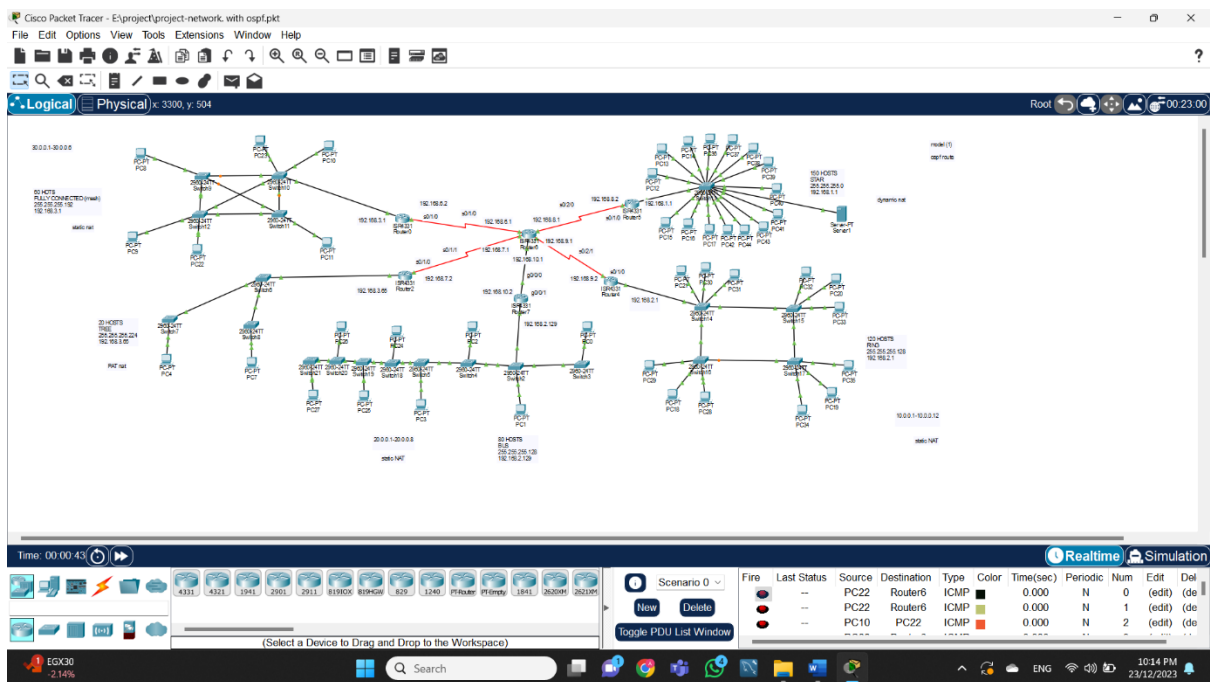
Cisco Packet Tracer - E:\project\project-network. with ospf.pkt

File Edit Options View Tools Extensions Window Help

Logical Physical x: 3300, y: 504

Root 00:23:00

30.0.0.1-30.0.0.6

60 HOTS
FULLY CONNECTED (mesh)
255.255.255.192
192.168.3.1

static nat

PC8 PC23 PC10 PC9 PC22 PC11

Switch9 Switch10 Switch12 Switch11

192.168.6.2
192.168.3.1
Router0
192.168.6.1
192.168.8.1
192.168.8.2
Router5
192.168.1.1
Router6
192.168.7.1
192.168.9.1
192.168.10.1
Router2
192.168.7.2
192.168.3.65
192.168.9.2
Router4
192.168.2.1
192.168.10.2
Router7
192.168.2.129

150 HOSTS
STAR
255.255.255.0
192.168.1.1

dynamic nat

Server-PT
Server1

model (1)
ospf route

Switch6 Switch7 Switch8

30 HOSTS
TREE
255.255.255.224
192.168.3.65

PAT nat

PC4 PC7

Switch21 Switch20 Switch19 Switch18 Switch17 Switch4 Switch2 Switch3

PC27 PC26 PC3 PC1 PC2 PC0 PC5 PC6

20.0.0.1-20.0.0.6

static NAT

60 HOSTS
BUS
255.255.255.128
192.168.2.129

Switch14 Switch15 Switch16 Switch13

120 HOSTS
RING
255.255.255.128
192.168.2.1

10.0.0.1-10.0.0.12

static NAT

Time: 00:00:43

Realtime Simulation

4331 4321 1941 2901 2911 819IOX 819HGW 829 1240 PT-Router PT-Empty 1841 2620XM 2621XM

(Select a Device to Drag and Drop to the Workspace)

Scenario 0

New Delete

Toggle PDU List Window

| Fire | Last Status | Source | Destination | Type | Color | Time(sec) | Periodic | Num | Edit | Del |
|---|---|---|---|---|---|---|---|---|---|---|
| | -- | PC22 | Router6 | ICMP | | 0.000 | N | 0 | (edit) | (de |
| | -- | PC22 | Router6 | ICMP | | 0.000 | N | 1 | (edit) | (de |
| | -- | PC10 | PC22 | ICMP | | 0.000 | N | 2 | (edit) | (de |

EGX30
-2.14%

Search

ENG

10:14 PM
23/12/2023